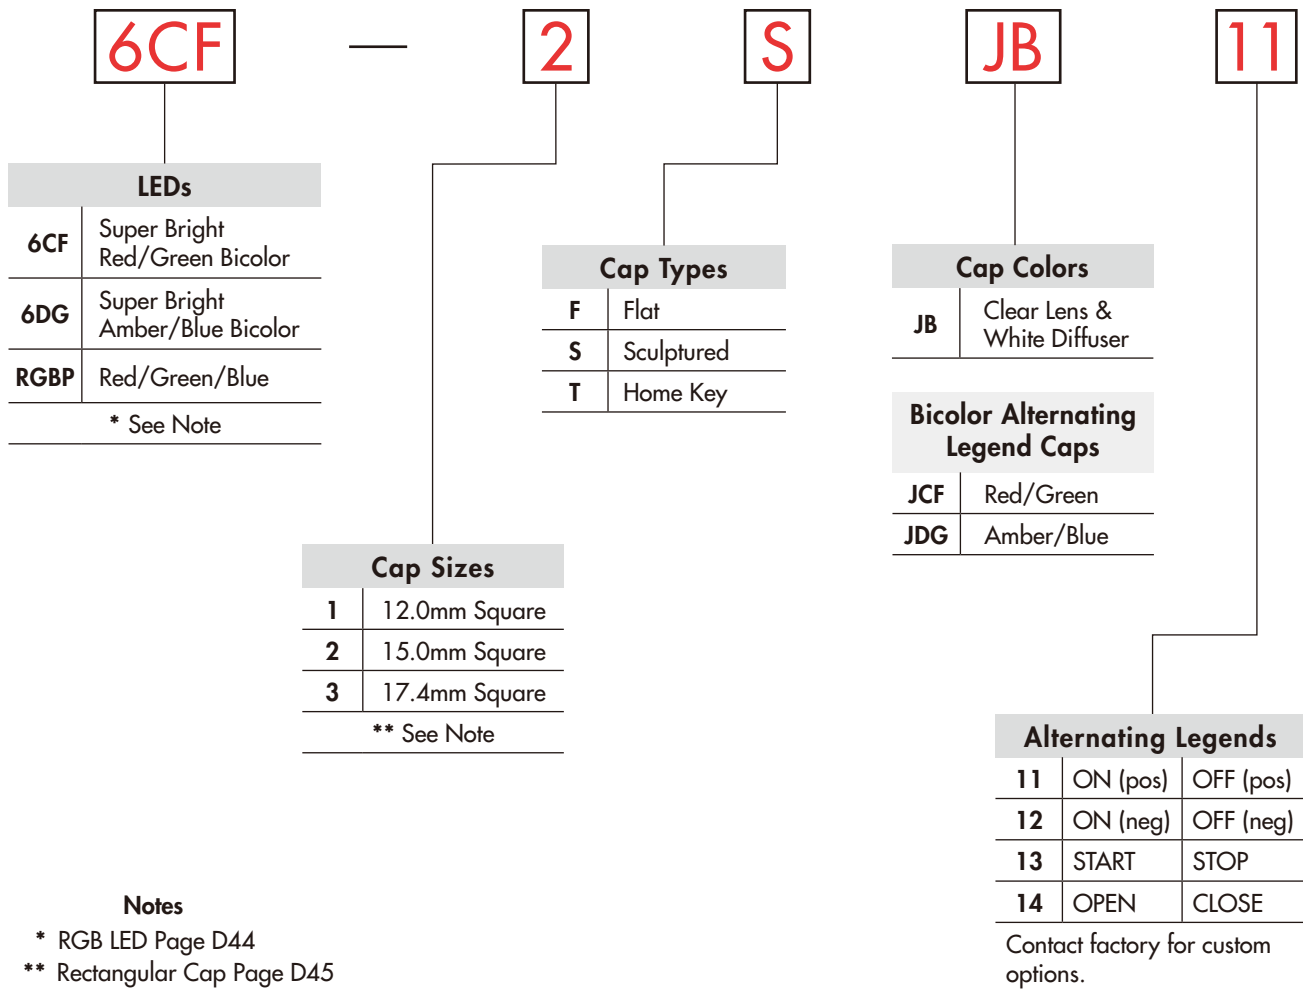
6CF — 2 S JB 11

| LEDs | |
|---|---|
| 6CF | Super Bright Red/Green Bicolor |
| 6DG | Super Bright Amber/Blue Bicolor |
| RGBP | Red/Green/Blue |
| * See Note | |

| Cap Types | |
|---|---|
| F | Flat |
| S | Sculptured |
| T | Home Key |

| Cap Colors | |
|---|---|
| JB | Clear Lens & White Diffuser |

| Bicolor Alternating Legend Caps | |
|---|---|
| JCF | Red/Green |
| JDG | Amber/Blue |

| Cap Sizes | |
|---|---|
| 1 | 12.0mm Square |
| 2 | 15.0mm Square |
| 3 | 17.4mm Square |
| ** See Note | |

| Alternating Legends | | |
|---|---|---|
| 11 | ON (pos) | OFF (pos) |
| 12 | ON (neg) | OFF (neg) |
| 13 | START | STOP |
| 14 | OPEN | CLOSE |

Contact factory for custom options.

Notes
* RGB LED Page D44
** Rectangular Cap Page D45